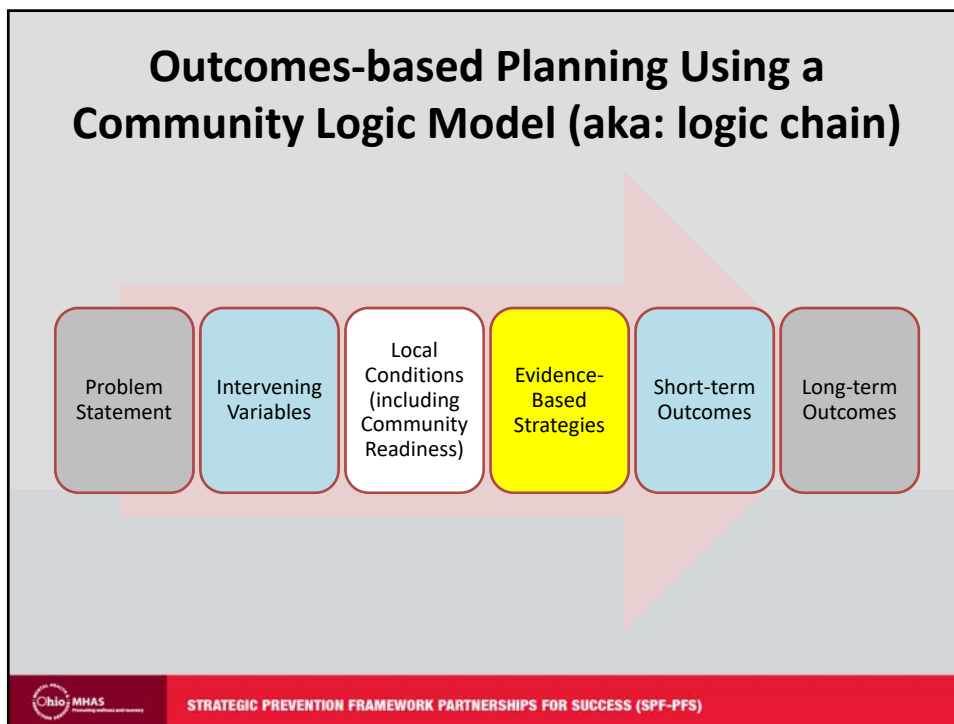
Outcomes-based Planning Using a Community Logic Model (aka: logic chain)

Problem Statement

Intervening Variables

Local Conditions (including Community Readiness)

Evidence-Based Strategies

Short-term Outcomes

Long-term Outcomes

Ohio MHAS Promoting wellness and recovery

STRATEGIC PREVENTION FRAMEWORK PARTNERSHIPS FOR SUCCESS (SPF-PFS)